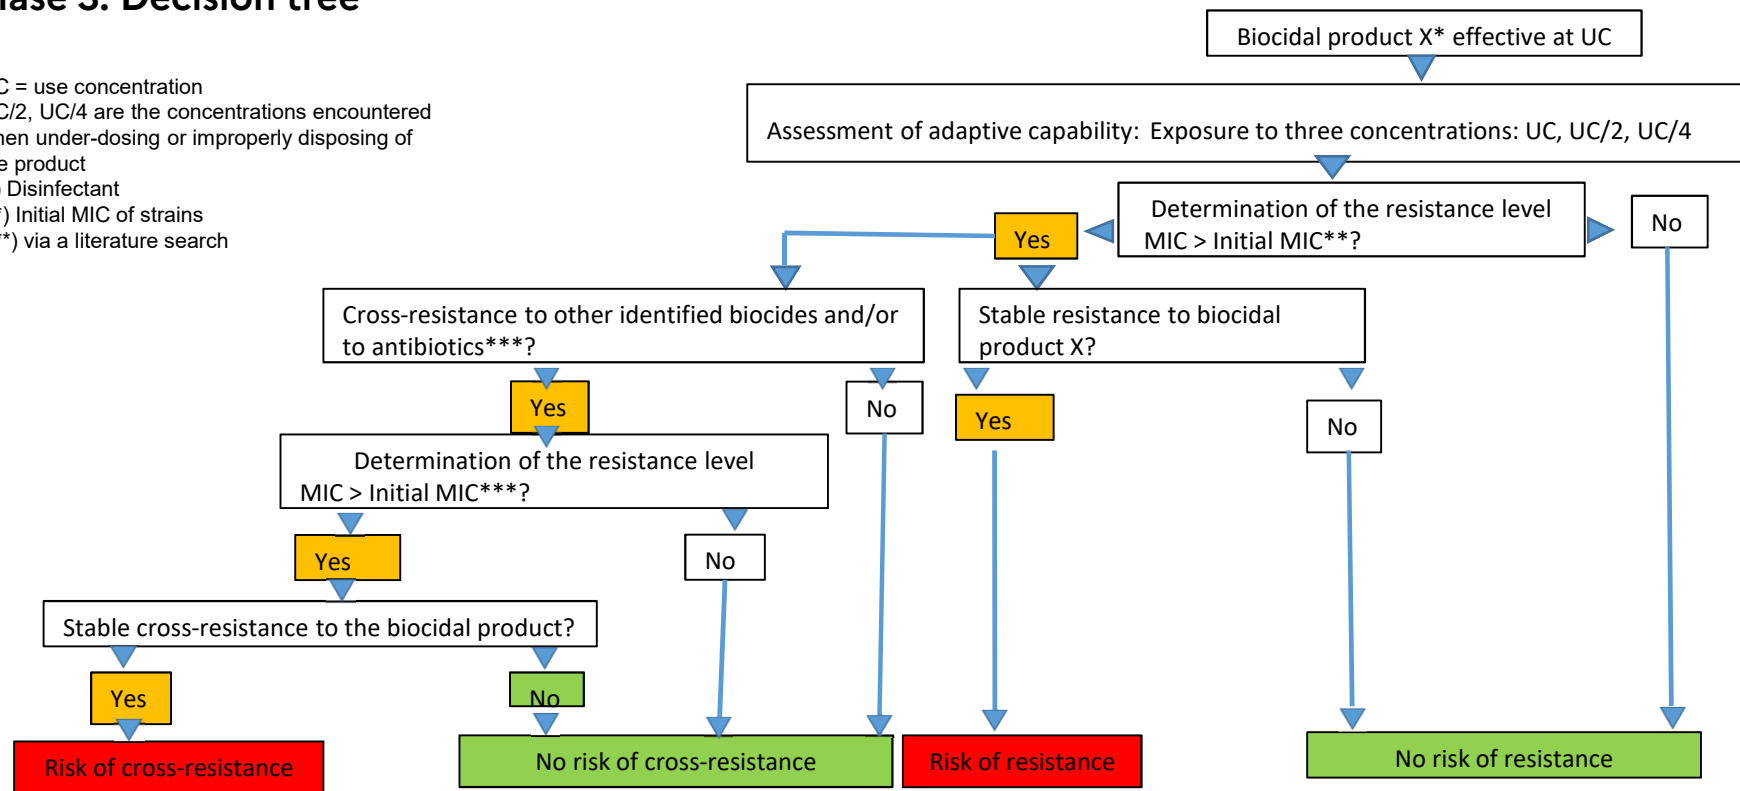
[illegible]ase 3: Decision tree

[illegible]C = use concentration
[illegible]C/2, UC/4 are the concentrations encountered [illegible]hen under-dosing or improperly disposing of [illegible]e product
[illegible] Disinfectant
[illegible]) Initial MIC of strains
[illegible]*) via a literature search

Biocidal product X* effective at UC

Assessment of adaptive capability: Exposure to three concentrations: UC, UC/2, UC/4

Determination of the resistance level MIC > Initial MIC**?

Yes

No

Cross-resistance to other identified biocides and/or to antibiotics***?

Stable resistance to biocidal product X?

Yes

No

Yes

No

Determination of the resistance level MIC > Initial MIC***?

Yes

No

Stable cross-resistance to the biocidal product?

Yes

No

Risk of cross-resistance

No risk of cross-resistance

Risk of resistance

No risk of resistance